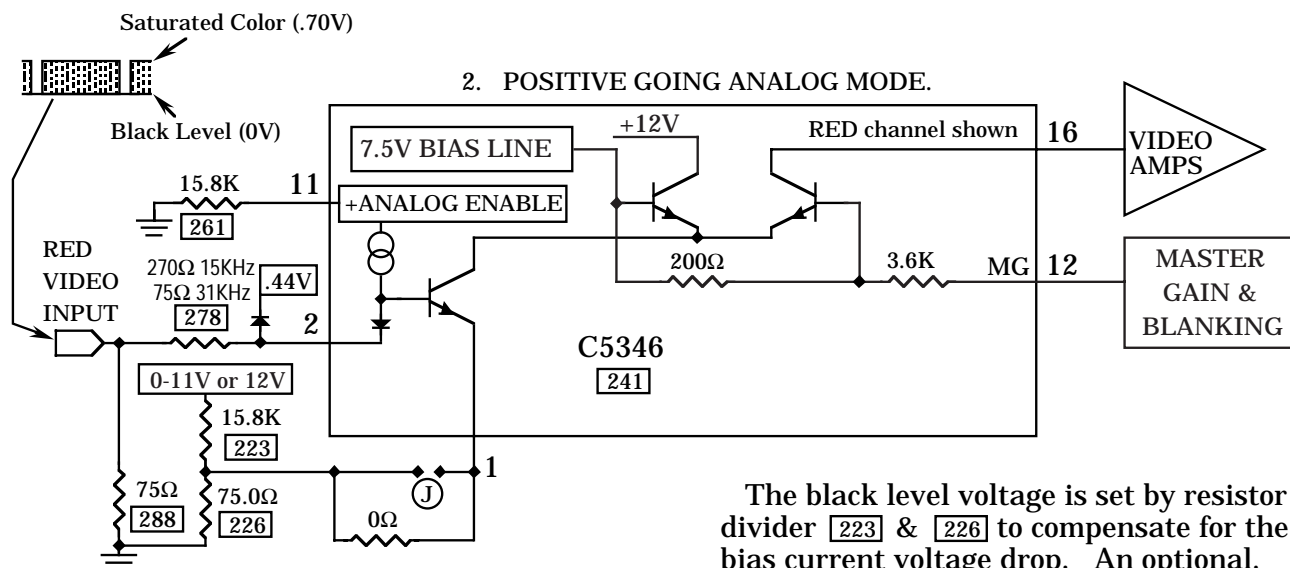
Saturated Color (.70V)

Black Level (0V)

2. POSITIVE GOING ANALOG MODE.

7.5V BIAS LINE

+12V

RED channel shown

16

VIDEO AMPS

15.8K

261

11

+ANALOG ENABLE

RED VIDEO INPUT

270Ω 15KHz
75Ω 31KHz

278

.44V

2

200Ω

3.6K

MG

12

MASTER GAIN & BLANKING

C5346

241

0-11V or 12V

15.8K

223

75Ω

288

75.0Ω

226

J

1

0Ω

The black level voltage is set by resistor divider 223 & 226 to compensate for the bias current voltage drop. An optional,